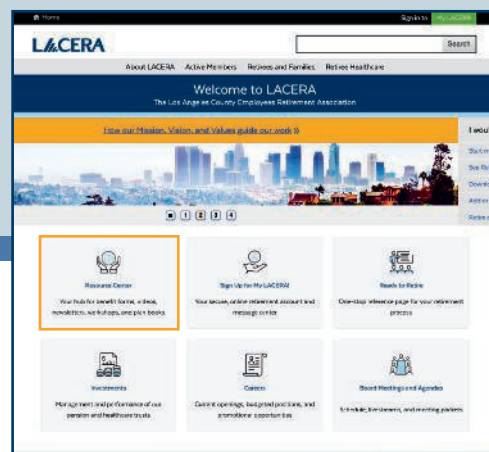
Home

Sign in to My LACERA

LACERA

Search

About LACERA Active Members Retirees and Families Retiree Healthcare

Welcome to LACERA

The Los Angeles County Employees Retirement Association

How our Mission, Vision, and Values guide our work »

I wou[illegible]

Start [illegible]

See Re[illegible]

Downl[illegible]

Add o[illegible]

Retire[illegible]

■ 1 2 3 4

Resource Center

Your hub for benefit forms, videos, newsletters, workshops, and plan books

Sign Up for My LACERA!

Your secure, online retirement account and message center

Ready to Retire

One-stop reference page for your retirement process

Investments

Management and performance of our pension and healthcare trusts

Careers

Current openings, budgeted positions, and promotional opportunities

Board Meetings and Agendas

Schedule, livestreams, and meeting packets